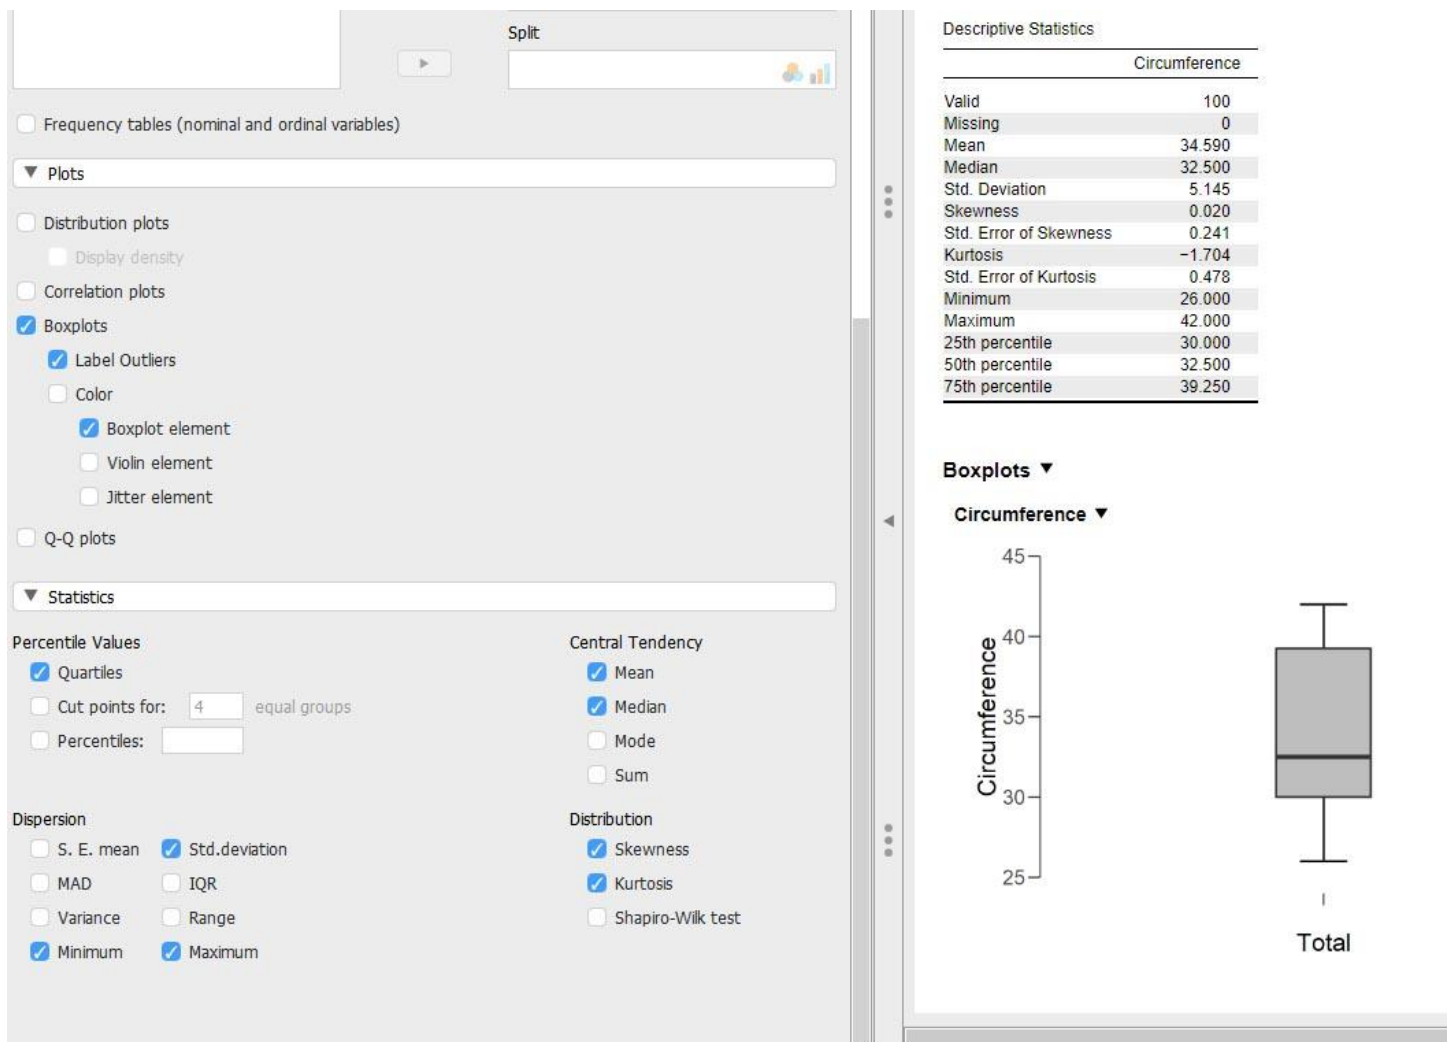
Split

Frequency tables (nominal and ordinal variables)

▼ Plots

Distribution plots

Display density

Correlation plots

Boxplots

Label Outliers

Color

Boxplot element

Violin element

Jitter element

Q-Q plots

▼ Statistics

Percentile Values

Quartiles

Cut points for: 4 equal groups

Percentiles:

Central Tendency

Mean

Median

Mode

Sum

Dispersion

S. E. mean

Std.deviation

MAD

IQR

Variance

Range

Minimum

Maximum

Distribution

Skewness

Kurtosis

Shapiro-Wilk test

Descriptive Statistics

| | Circumference |
|---|---|
| Valid | 100 |
| Missing | 0 |
| Mean | 34.590 |
| Median | 32.500 |
| Std. Deviation | 5.145 |
| Skewness | 0.020 |
| Std. Error of Skewness | 0.241 |
| Kurtosis | −1.704 |
| Std. Error of Kurtosis | 0.478 |
| Minimum | 26.000 |
| Maximum | 42.000 |
| 25th percentile | 30.000 |
| 50th percentile | 32.500 |
| 75th percentile | 39.250 |

Boxplots ▼

Circumference ▼

45
40
35
30
25

Circumference

Total